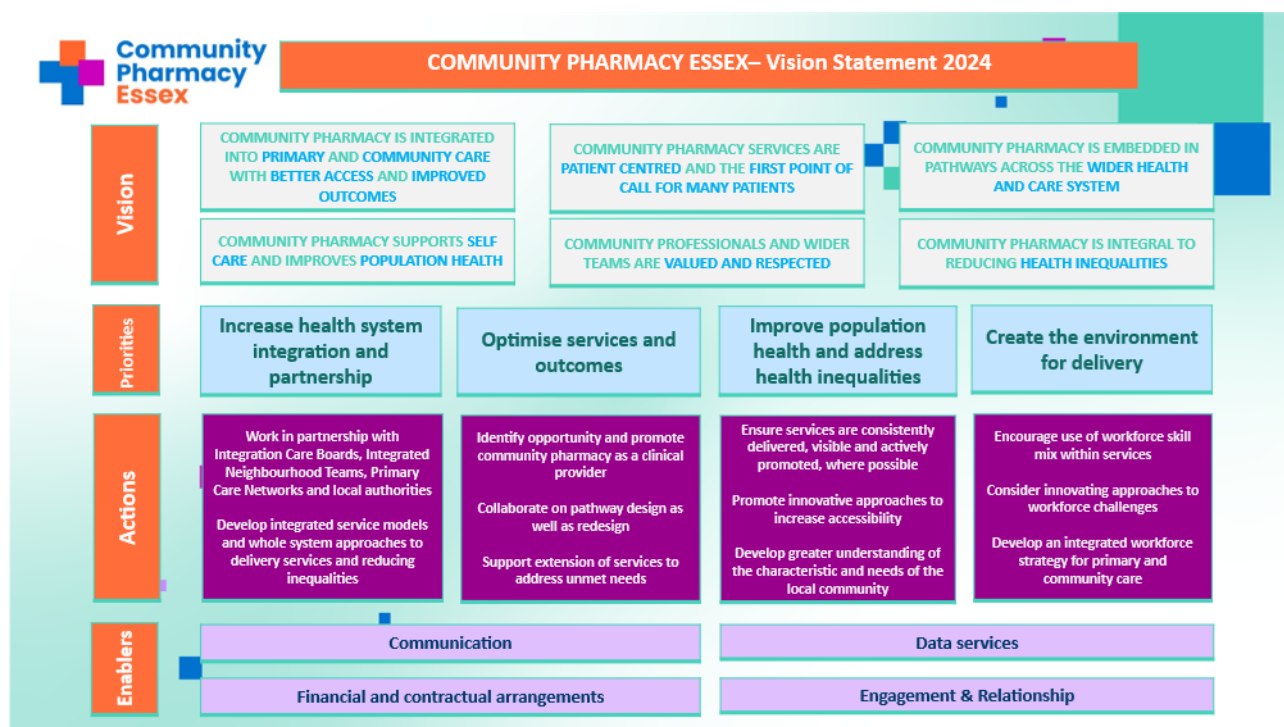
Community Pharmacy Essex

COMMUNITY PHARMACY ESSEX– Vision Statement 2024

Vision

COMMUNITY PHARMACY IS INTEGRATED INTO PRIMARY AND COMMUNITY CARE WITH BETTER ACCESS AND IMPROVED OUTCOMES

COMMUNITY PHARMACY SERVICES ARE PATIENT CENTRED AND THE FIRST POINT OF CALL FOR MANY PATIENTS

COMMUNITY PHARMACY IS EMBEDDED IN PATHWAYS ACROSS THE WIDER HEALTH AND CARE SYSTEM

COMMUNITY PHARMACY SUPPORTS SELF CARE AND IMPROVES POPULATION HEALTH

COMMUNITY PROFESSIONALS AND WIDER TEAMS ARE VALUED AND RESPECTED

COMMUNITY PHARMACY IS INTEGRAL TO REDUCING HEALTH INEQUALITIES

Priorities

Increase health system integration and partnership

Optimise services and outcomes

Improve population health and address health inequalities

Create the environment for delivery

Actions

Work in partnership with Integration Care Boards, Integrated Neighbourhood Teams, Primary Care Networks and local authorities

Develop integrated service models and whole system approaches to delivery services and reducing inequalities

Identify opportunity and promote community pharmacy as a clinical provider

Collaborate on pathway design as well as redesign

Support extension of services to address unmet needs

Ensure services are consistently delivered, visible and actively promoted, where possible

Promote innovative approaches to increase accessibility

Develop greater understanding of the characteristic and needs of the local community

Encourage use of workforce skill mix within services

Consider innovating approaches to workforce challenges

Develop an integrated workforce strategy for primary and community care

Enablers

Communication

Data services

Financial and contractual arrangements

Engagement & Relationship